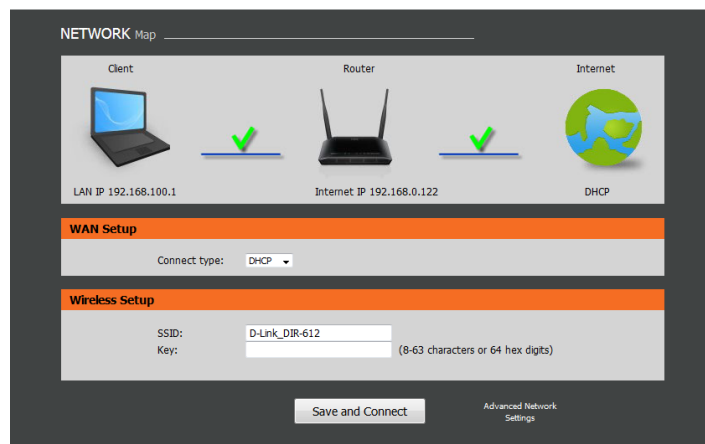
NETWORK Map

Client

Router

Internet

LAN IP 192.168.100.1

Internet IP 192.168.0.122

DHCP

WAN Setup

Connect type: DHCP

Wireless Setup

SSID: D-Link_DIR-612

Key: (8-63 characters or 64 hex digits)

Save and Connect

Advanced Network Settings